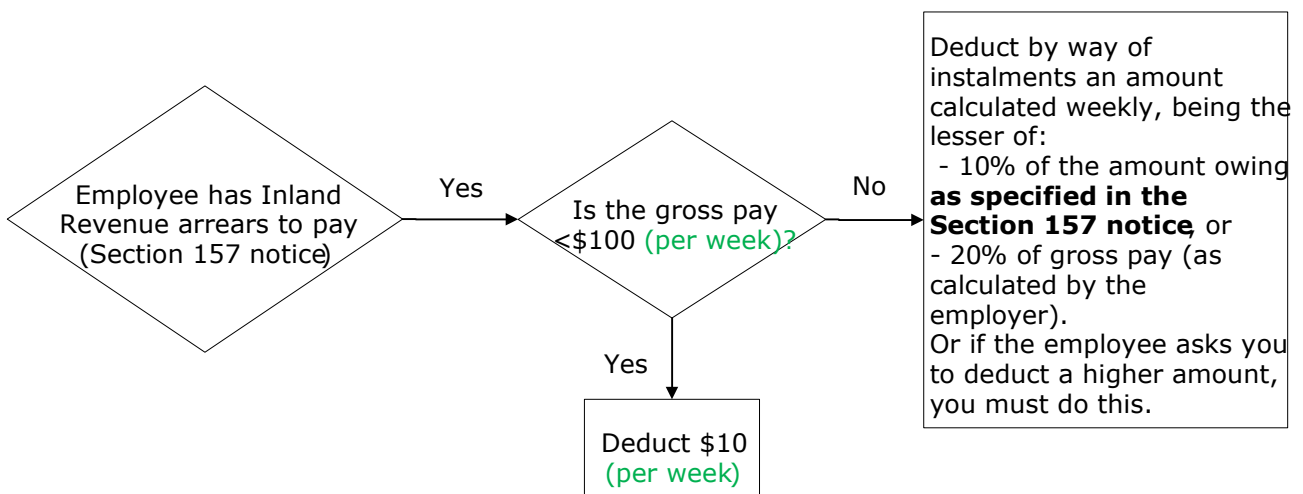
Employee has Inland Revenue arrears to pay (Section 157 notice)

Yes

Is the gross pay <\$100 (per week)?

No

Deduct by way of instalments an amount calculated weekly, being the lesser of:
- 10% of the amount owing **as specified in the Section 157 notice**, or
- 20% of gross pay (as calculated by the employer).
Or if the employee asks you to deduct a higher amount, you must do this.

Yes

Deduct \$10 (per week)